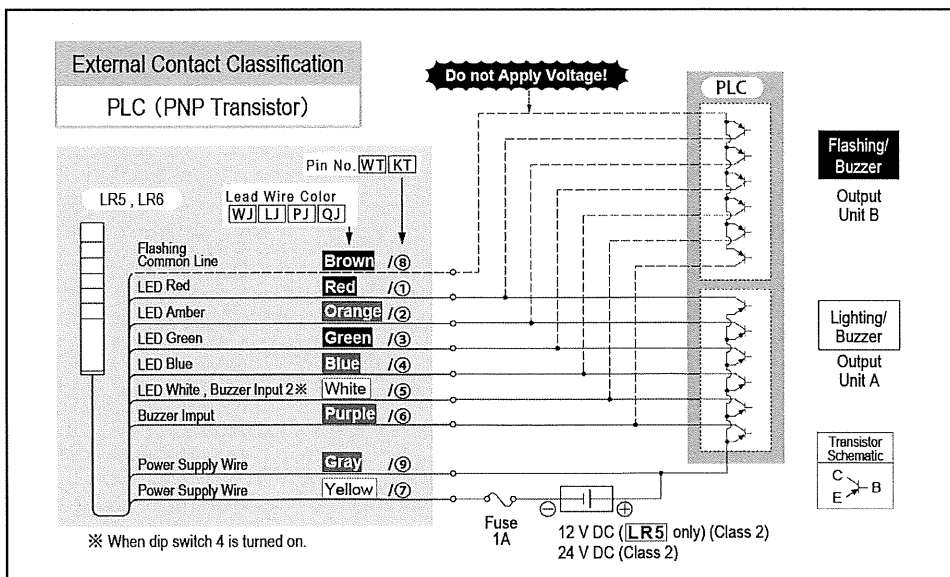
External Contact Classification

PLC (PNP Transistor)

Do not Apply Voltage!

PLC

Pin No. WT KT

Lead Wire Color
WJ LJ PJ QJ

LR5, LR6

Flashing Common Line Brown /⑧
LED Red Red /①
LED Amber Orange /②
LED Green Green /③
LED Blue Blue /④
LED White, Buzzer Input 2※ White /⑤
Buzzer Imput Purple /⑥
Power Supply Wire Gray /⑨
Power Supply Wire Yellow /⑦

Flashing/ Buzzer

Output Unit B

Lighting/ Buzzer

Output Unit A

Transistor Schematic
C
E
B

Fuse 1A

⊖ ⊕

12 V DC (LR5 only) (Class 2)
24 V DC (Class 2)

※ When dip switch 4 is turned on.